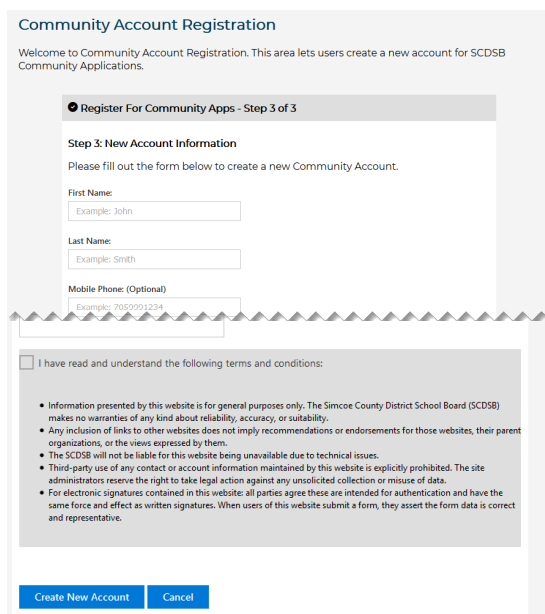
Community Account Registration

Welcome to Community Account Registration. This area lets users create a new account for SCDSB Community Applications.

Register For Community Apps - Step 3 of 3

Step 3: New Account Information

Please fill out the form below to create a new Community Account.

First Name:

Example: John

Last Name:

Example: Smith

Mobile Phone: (Optional)

Example: 7050991234

I have read and understand the following terms and conditions:

- Information presented by this website is for general purposes only. The Simcoe County District School Board (SCDSB) makes no warranties of any kind about reliability, accuracy, or suitability.
- Any inclusion of links to other websites does not imply recommendations or endorsements for those websites, their parent organizations, or the views expressed by them.
- The SCDSB will not be liable for this website being unavailable due to technical issues.
- Third-party use of any contact or account information maintained by this website is explicitly prohibited. The site administrators reserve the right to take legal action against any unsolicited collection or misuse of data.
- For electronic signatures contained in this website: all parties agree these are intended for authentication and have the same force and effect as written signatures. When users of this website submit a form, they assert the form data is correct and representative.

Create New Account

Cancel